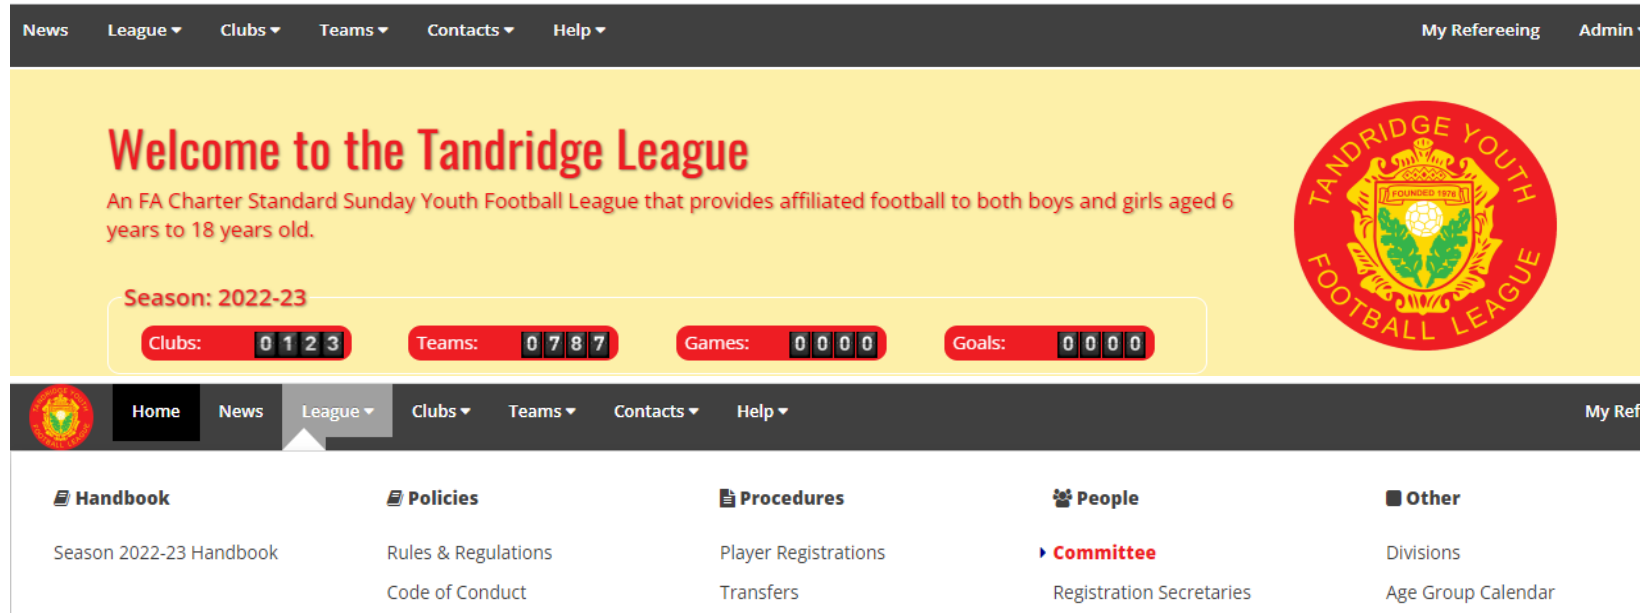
News League Clubs Teams Contacts Help My Refereeing Admin

Welcome to the Tandridge League

An FA Charter Standard Sunday Youth Football League that provides affiliated football to both boys and girls aged 6 years to 18 years old.

TANDRIDGE YOUTH FOOTBALL LEAGUE FOUNDED 1976

Season: 2022-23

Clubs: 0123 Teams: 0787 Games: 0000 Goals: 0000

Home News League Clubs Teams Contacts Help My Ref

Handbook

Season 2022-23 Handbook

Policies

Rules & Regulations

Code of Conduct

Procedures

Player Registrations

Transfers

People

Committee

Registration Secretaries

Other

Divisions

Age Group Calendar